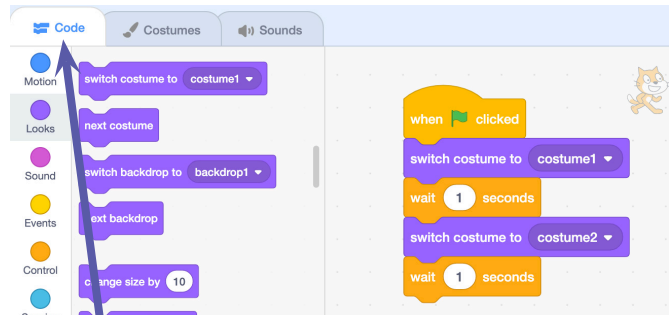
Code
Costumes
Sounds

Motion
Looks
Sound
Events
Control

switch costume to costume1
next costume
switch backdrop to backdrop1
ext backdrop
c ange size by 10

when clicked
switch costume to costume1
wait 1 seconds
switch costume to costume2
wait 1 seconds